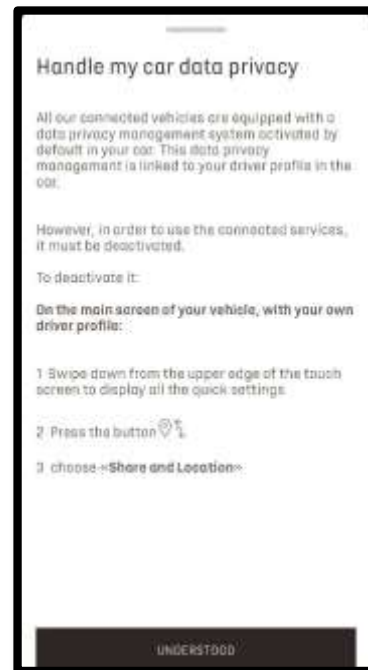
Handle my car data privacy

All our connected vehicles are equipped with a data privacy management system activated by default in your car. This data privacy management is linked to your driver profile in the car.

However, in order to use the connected services, it must be deactivated.

To deactivate it:

On the main screen of your vehicle, with your own driver profile:

1 Swipe down from the upper edge of the touch screen to display all the quick settings

2 Press the button

3 choose «Share and Location»

UNDERSTOOD